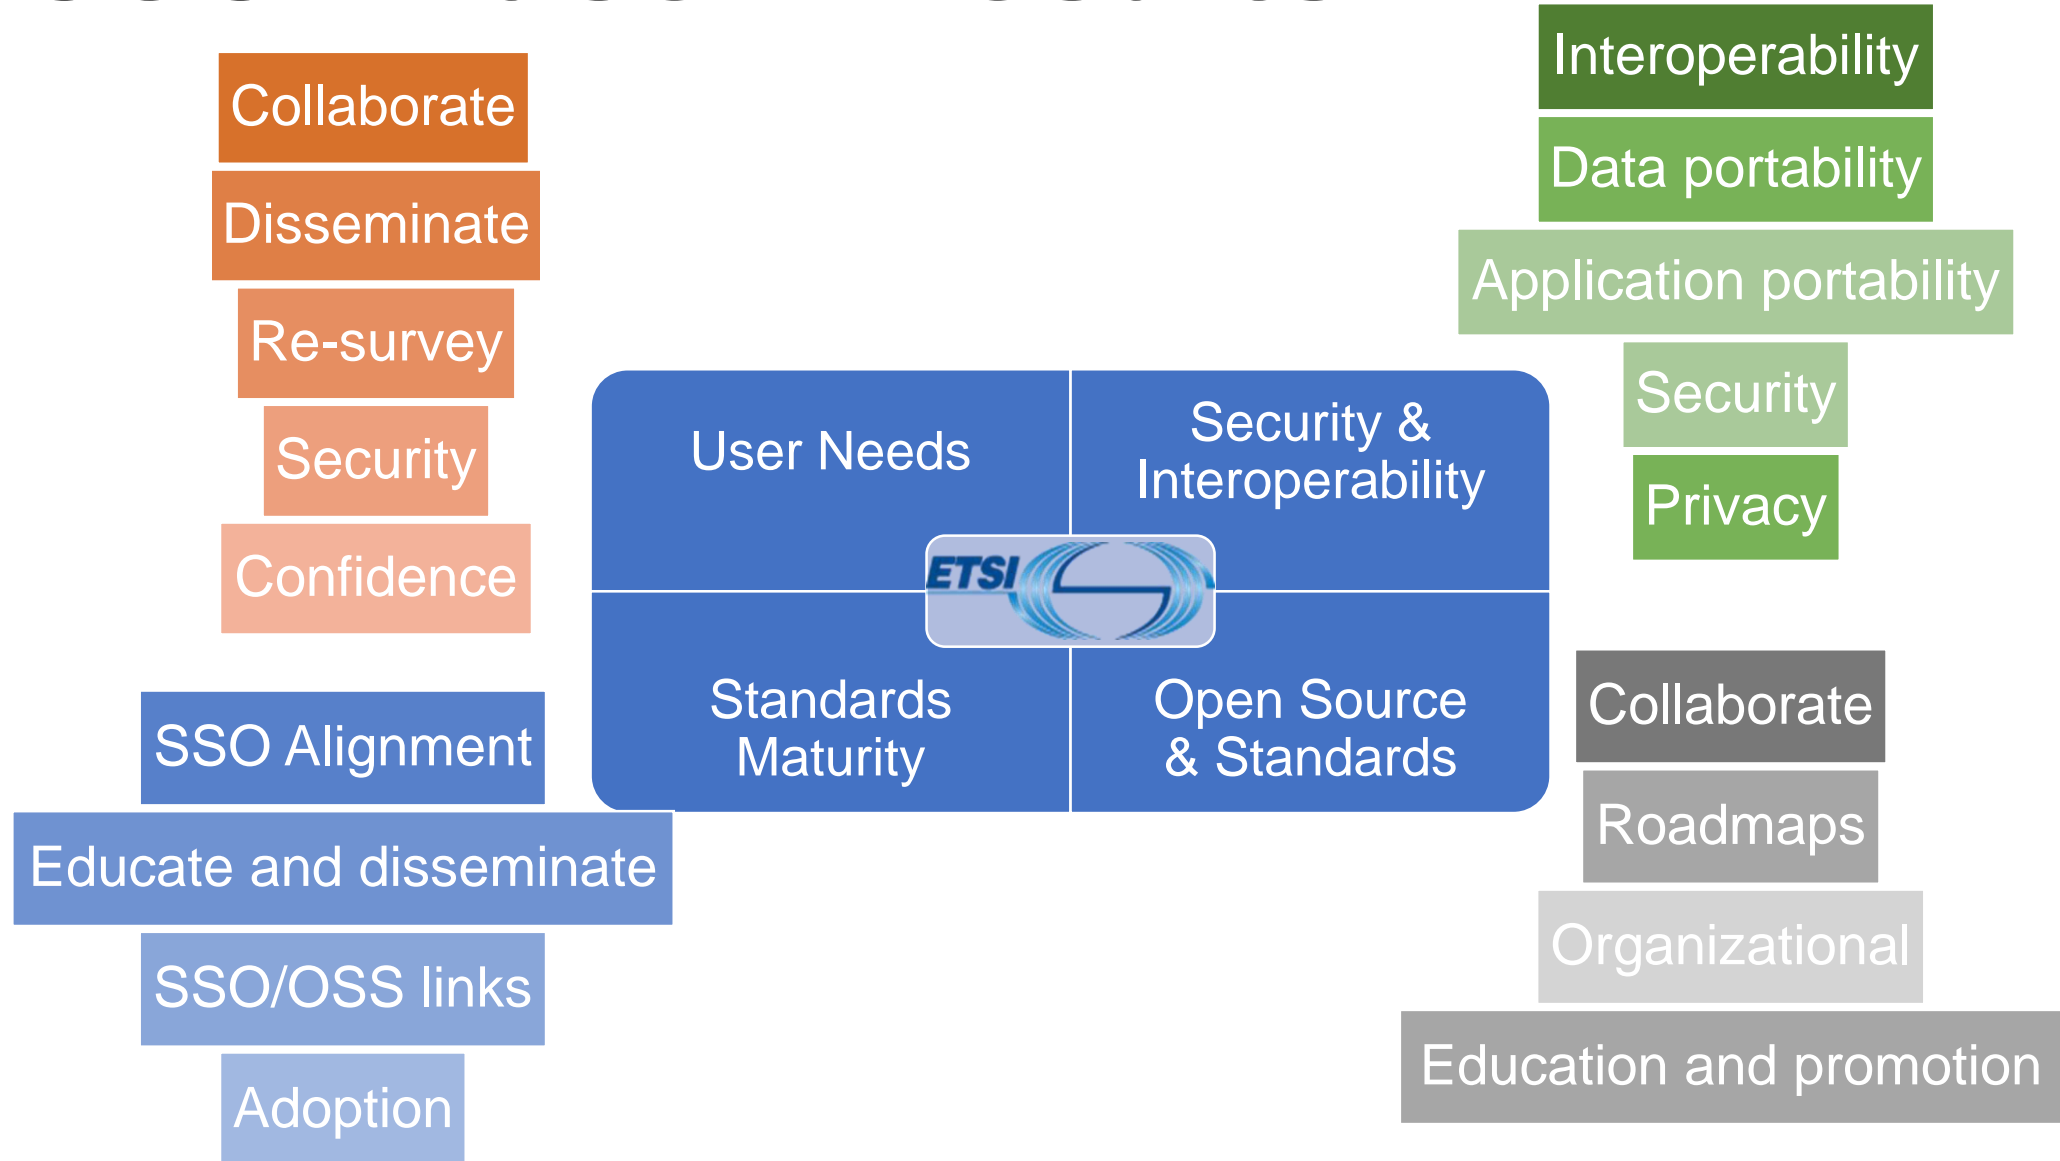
Collaborate
Disseminate
Re-survey
Security
Confidence

Interoperability
Data portability
Application portability
Security
Privacy

User Needs

Security & Interoperability

ETSI

Standards Maturity

Open Source & Standards

SSO Alignment
Educate and disseminate
SSO/OSS links
Adoption

Collaborate
Roadmaps
Organizational
Education and promotion